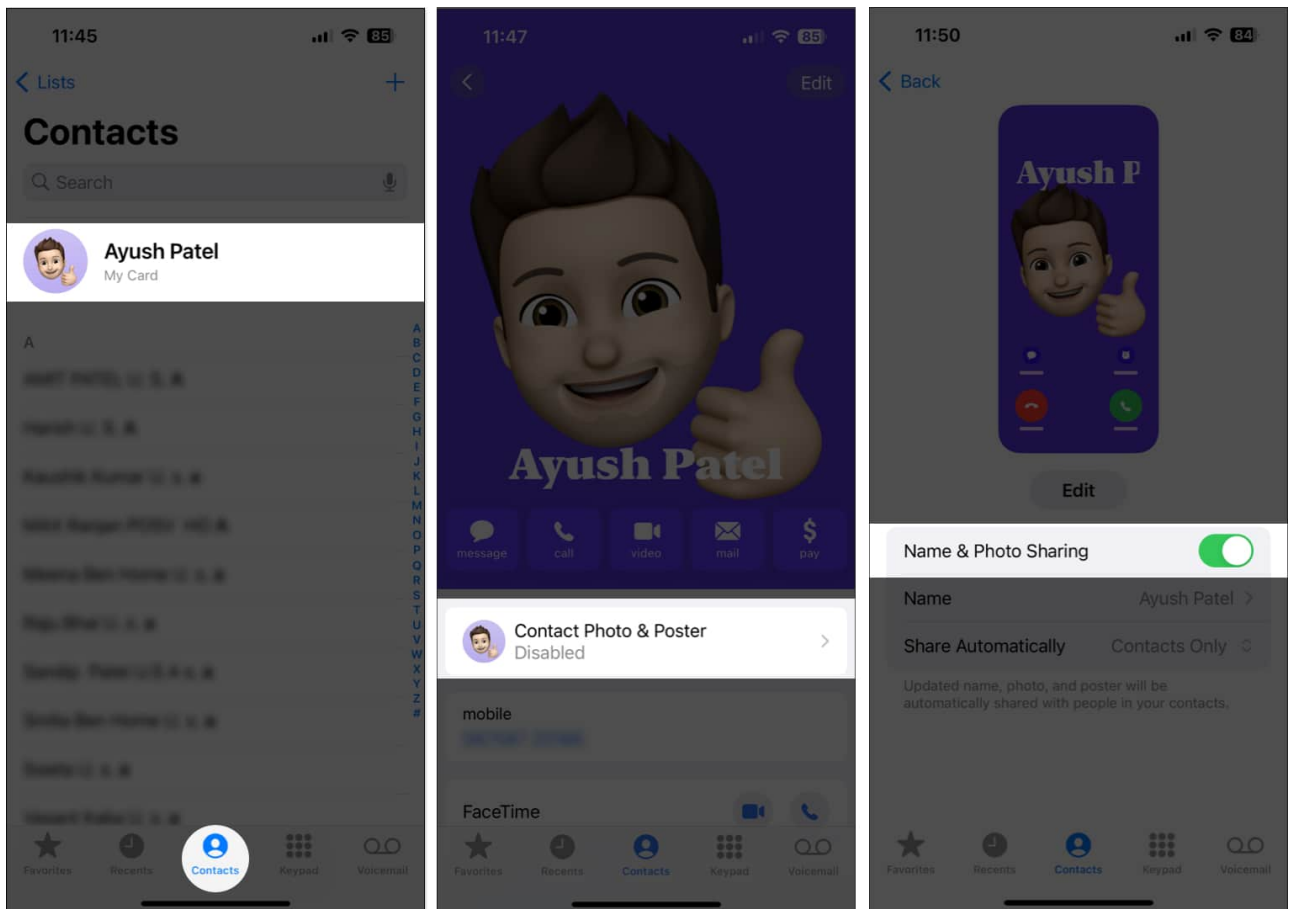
11:45

85

< Lists

+

Contacts

Search

Ayush Patel
My Card

A

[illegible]

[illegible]

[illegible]

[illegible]

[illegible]

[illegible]

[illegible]

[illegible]

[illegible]

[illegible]

A
B
C
D
E
F
G
H
I
J
K
L
M
N
O
P
Q
R
S
T
U
V
W
X
Y
Z
#

Favorites Recents Contacts Keypad Voicemail

11:47

85

<

Edit

Ayush Patel

message call video mail pay

Contact Photo & Poster
Disabled

mobile
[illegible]

FaceTime

Favorites Recents Contacts Keypad Voicemail

11:50

84

< Back

Ayush P

Edit

Name & Photo Sharing

Name Ayush Patel >

Share Automatically Contacts Only

Updated name, photo, and poster will be automatically shared with people in your contacts.

Favorites Recents Contacts Keypad Voicemail